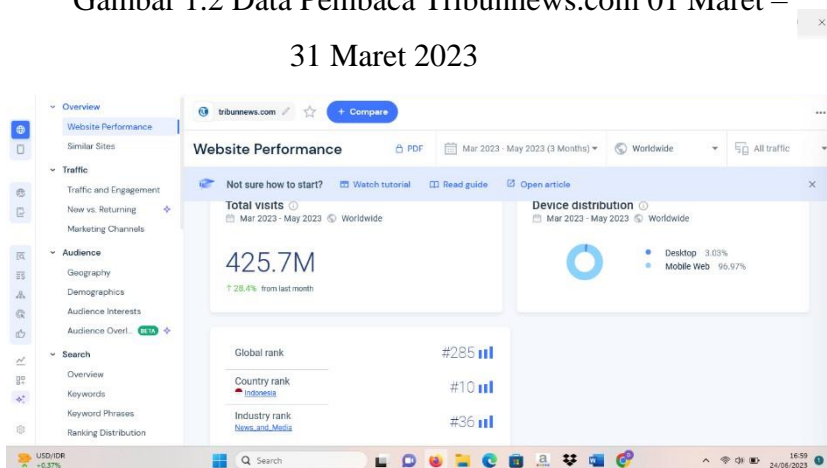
Gambar 1.2 Data Pembaca Tribunnews.com 01 Maret – 31 Maret 2023

Overview
Website Performance
Similar Sites
Traffic
Traffic and Engagement
New vs. Returning
Marketing Channels
Audience
Geography
Demographics
Audience Interests
Audience Overl... BETA
Search
Overview
Keywords
Keyword Phrases
Ranking Distribution

tribunnews.com
+ Compare

Website Performance
PDF
Mar 2023 - May 2023 (3 Months)
Worldwide
All traffic

Not sure how to start?
Watch tutorial
Read guide
Open article

Total visits
Mar 2023 - May 2023 Worldwide
425.7M
↑ 28.4% from last month

Device distribution
Mar 2023 - May 2023 Worldwide
Desktop 3.03%
Mobile Web 96.97%

Global rank
#285
Country rank
Indonesia
#10
Industry rank
News and Media
#36

USD/IDR
+0.37%
Search
16.59
24/06/2023